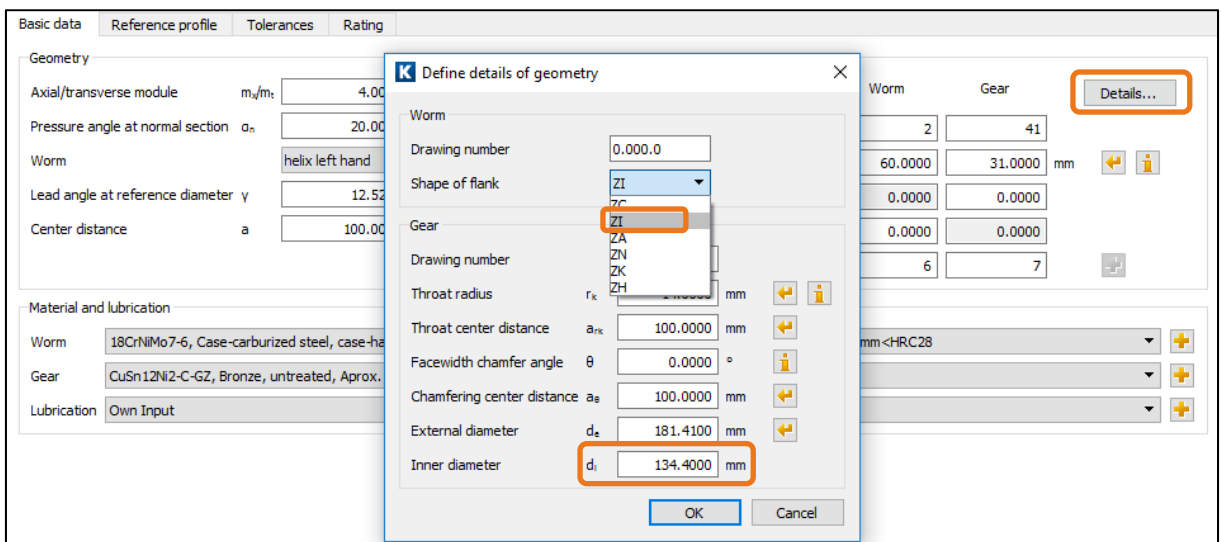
Basic data | Reference profile | Tolerances | Rating

Geometry

Axial/transverse module $m_x/m_t$ 4.00

Pressure angle at normal section $\alpha_n$ 20.00

Worm helix left hand

Lead angle at reference diameter $\gamma$ 12.52

Center distance a 100.00

Worm Gear Details...

2 41

60.0000 31.0000 mm

0.0000 0.0000

0.0000 0.0000

6 7

Material and lubrication

Worm 18CrNiMo7-6, Case-carburized steel, case-ha mm<HRC28

Gear CuSn12Ni2-C-GZ, Bronze, untreated, Aprox.

Lubrication Own Input

K Define details of geometry

Worm

Drawing number 0.000.0

Shape of flank ZI

ZC
ZI
ZA
ZN
ZK
ZH

Gear

Drawing number

Throat radius $r_k$ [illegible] mm

Throat center distance $a_{rk}$ 100.0000 mm

Facewidth chamfer angle $\theta$ 0.0000 °

Chamfering center distance $a_\theta$ 100.0000 mm

External diameter $d_e$ 181.4100 mm

Inner diameter $d_i$ 134.4000 mm

OK Cancel